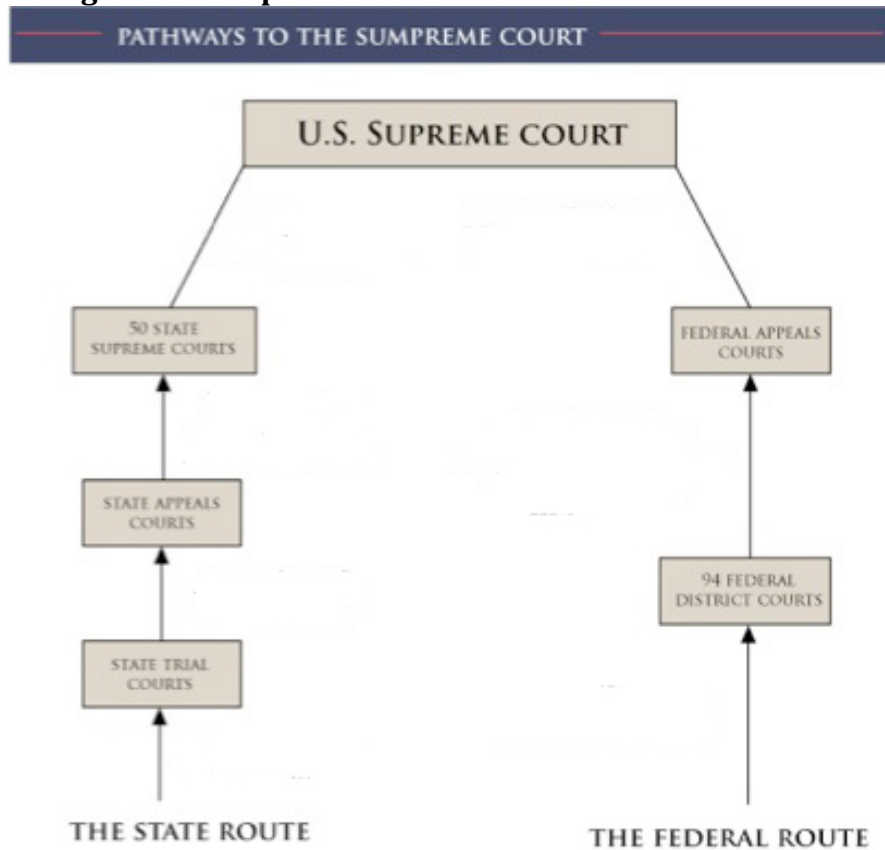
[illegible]

PATHWAYS TO THE SUMPREME COURT

U.S. SUPREME COURT

50 STATE SUPREME COURTS

STATE APPEALS COURTS

STATE TRIAL COURTS

THE STATE ROUTE

FEDERAL APPEALS COURTS

94 FEDERAL DISTRICT COURTS

THE FEDERAL ROUTE